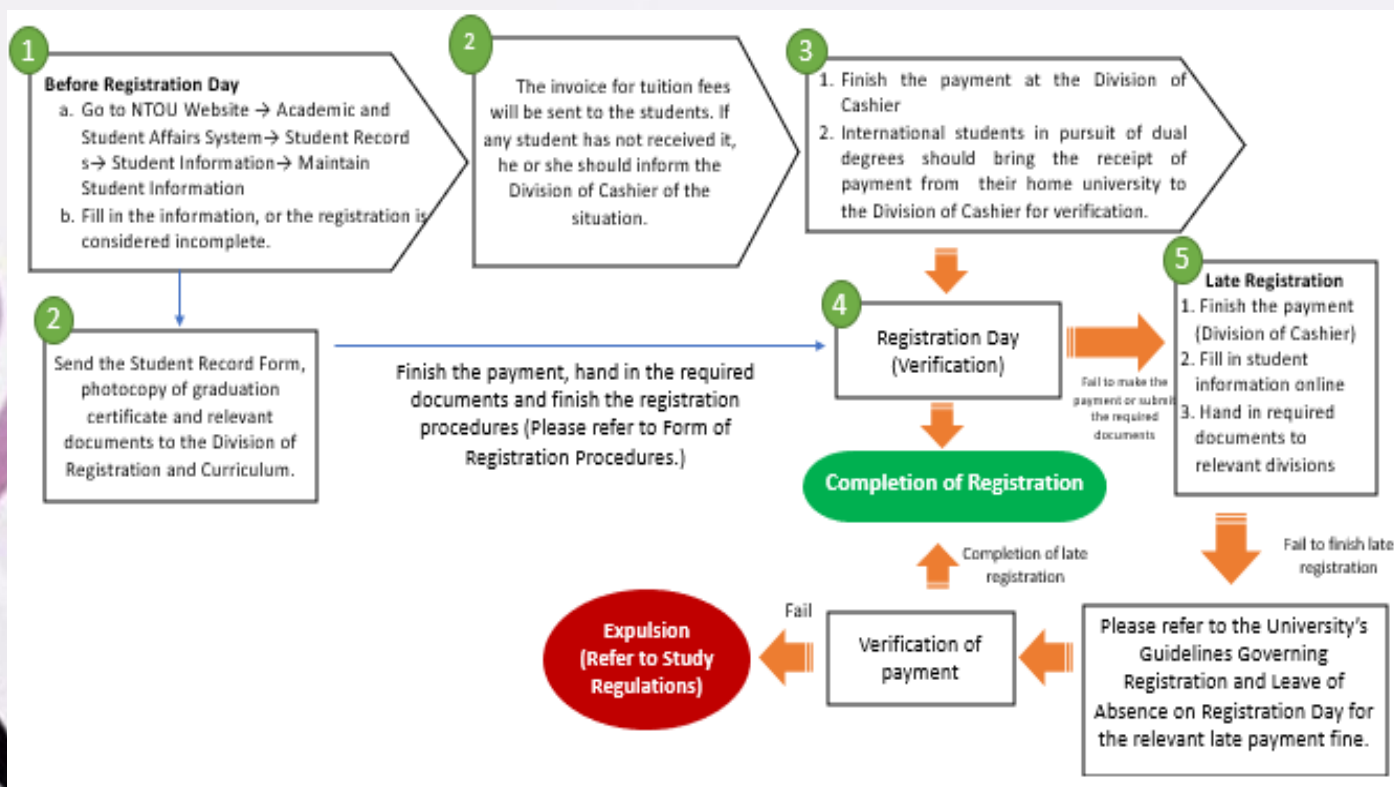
1

Before Registration Day

a. Go to NTOU Website → Academic and Student Affairs System→ Student Record s→ Student Information→ Maintain Student Information

b. Fill in the information, or the registration is considered incomplete.

2

The invoice for tuition fees will be sent to the students. If any student has not received it, he or she should inform the Division of Cashier of the situation.

3

1. Finish the payment at the Division of Cashier

2. International students in pursuit of dual degrees should bring the receipt of payment from their home university to the Division of Cashier for verification.

2

Send the Student Record Form, photocopy of graduation certificate and relevant documents to the Division of Registration and Curriculum.

Finish the payment, hand in the required documents and finish the registration procedures (Please refer to Form of Registration Procedures.)

4

Registration Day (Verification)

Fail to make the payment or submit the required documents

5

Late Registration

1. Finish the payment (Division of Cashier)

2. Fill in student information online

3. Hand in required documents to relevant divisions

Completion of Registration

Completion of late registration

Fail to finish late registration

Fail

Expulsion (Refer to Study Regulations)

Verification of payment

Please refer to the University's Guidelines Governing Registration and Leave of Absence on Registration Day for the relevant late payment fine.